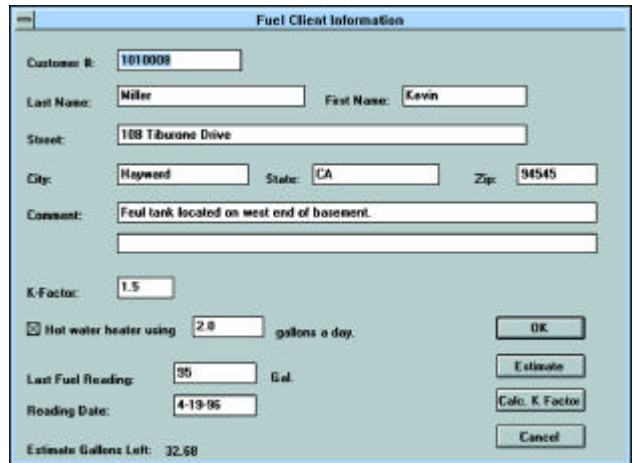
Fuel Client Information

Customer #: 1010008

Last Name: Miller First Name: Kevin

Street: 108 Tiburone Drive

City: Hayward State: CA Zip: 94545

Comment: Feul tank located on west end of basement.

K-Factor: 1.5

☒ Hot water heater using 2.0 gallons a day.

OK

Last Fuel Reading: 35 Gal.

Estimate

Reading Date: 4-19-96

Calc. K Factor

Cancel

Estimate Gallons Left: 32.68